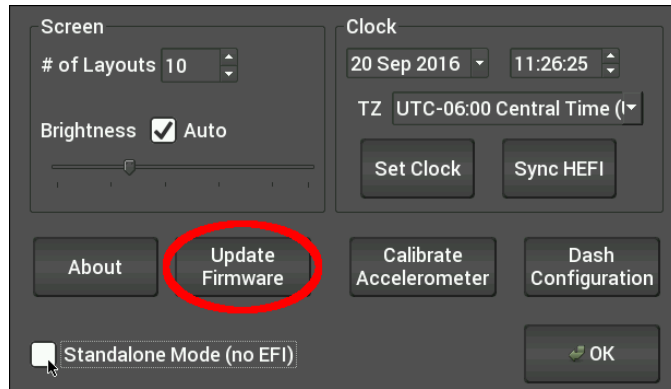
Screen

# of Layouts 10

Brightness Auto

Clock

20 Sep 2016

11:26:25

TZ UTC-06:00 Central Time (U

Set Clock

Sync HEFI

About

Update Firmware

Calibrate Accelerometer

Dash Configuration

Standalone Mode (no EFI)

OK